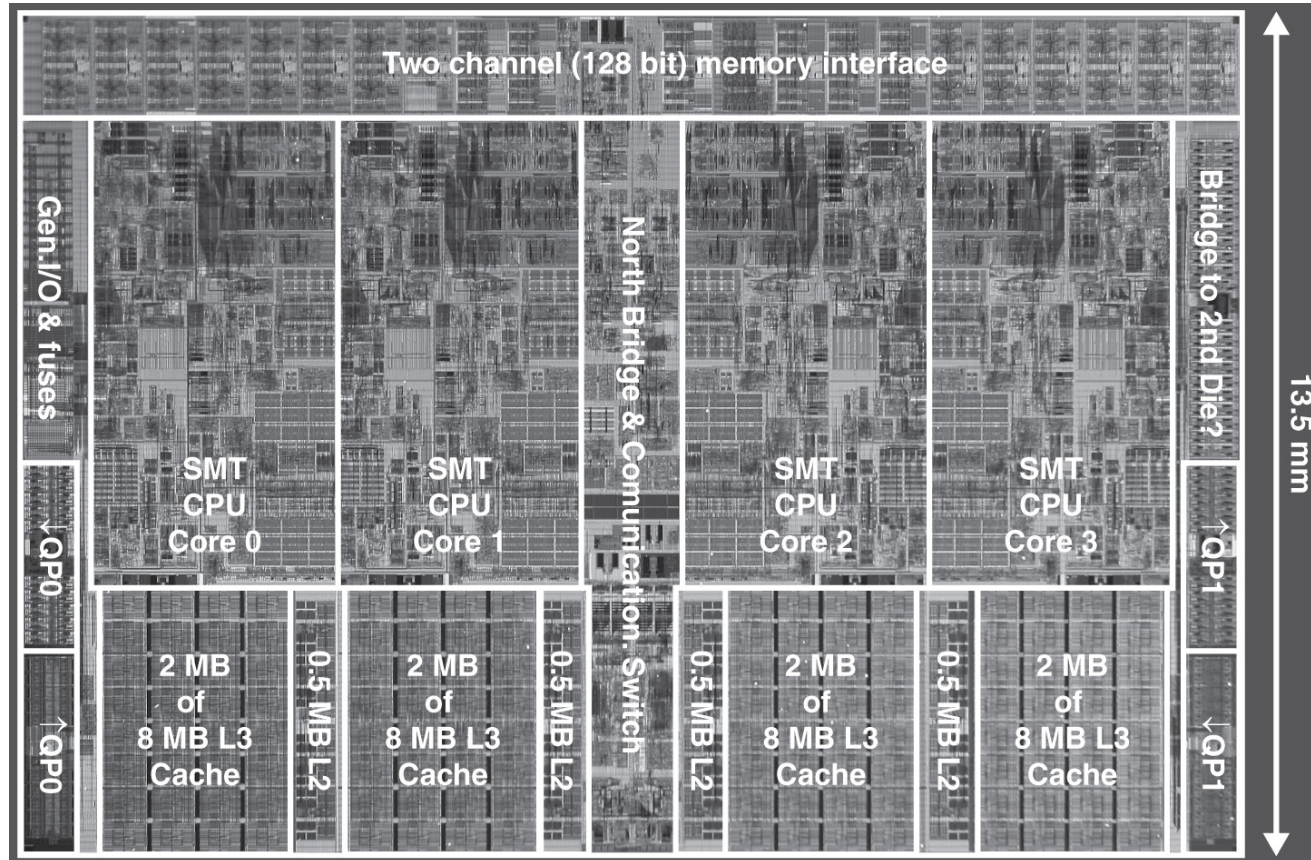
Two channel (128 bit) memory interface

Gen.I/O & fuses

SMT CPU Core 0

SMT CPU Core 1

North Bridge & Comunication. Switch

SMT CPU Core 2

SMT CPU Core 3

Bridge to 2nd Die?

13.5 mm

←QP0

↑QP0

→QP1

←QP1

2 MB of 8 MB L3 Cache

0.5 MB L2

2 MB of 8 MB L3 Cache

0.5 MB L2

0.5 MB L2

2 MB of 8 MB L3 Cache

0.5 MB L2

2 MB of 8 MB L3 Cache